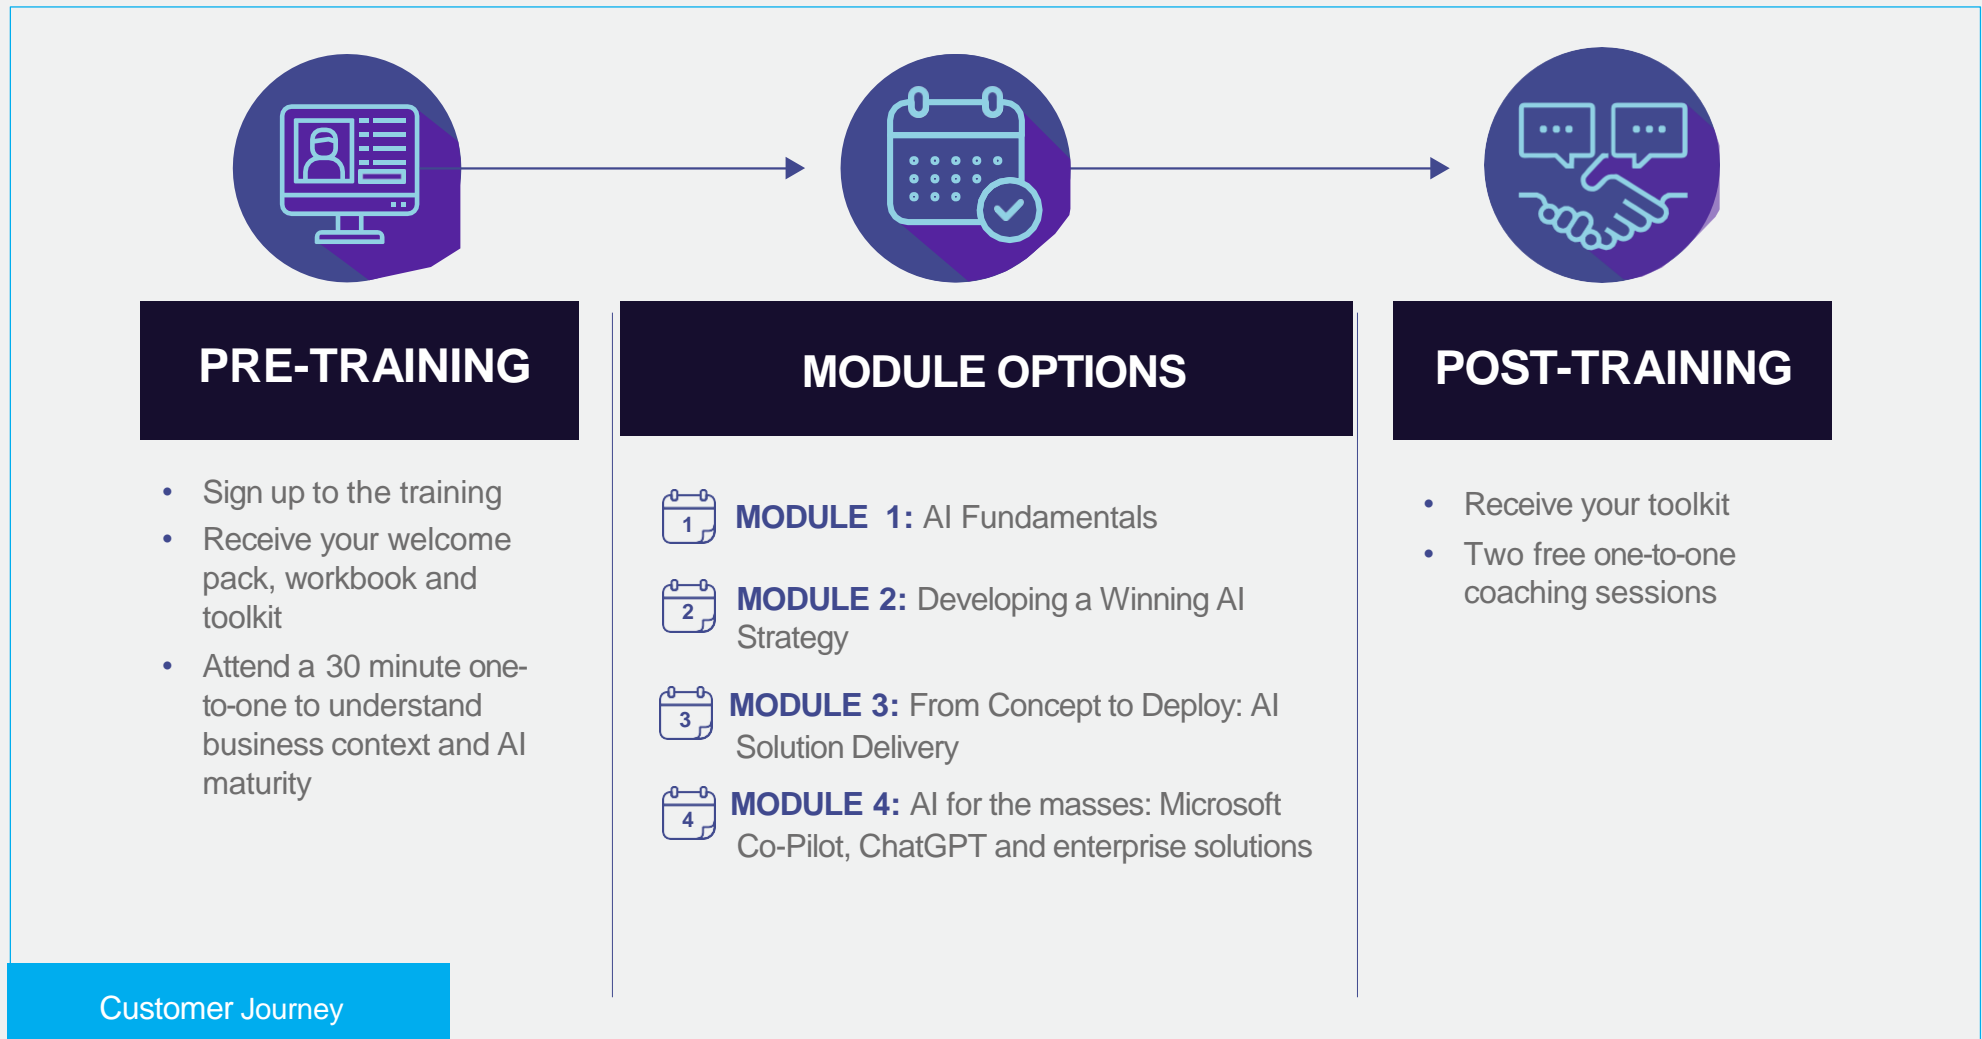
PRE-TRAINING

- Sign up to the training
- Receive your welcome pack, workbook and toolkit
- Attend a 30 minute one-to-one to understand business context and AI maturity

MODULE OPTIONS

1 MODULE 1: AI Fundamentals

2 MODULE 2: Developing a Winning AI Strategy

3 MODULE 3: From Concept to Deploy: AI Solution Delivery

4 MODULE 4: AI for the masses: Microsoft Co-Pilot, ChatGPT and enterprise solutions

POST-TRAINING

- Receive your toolkit
- Two free one-to-one coaching sessions

Customer Journey